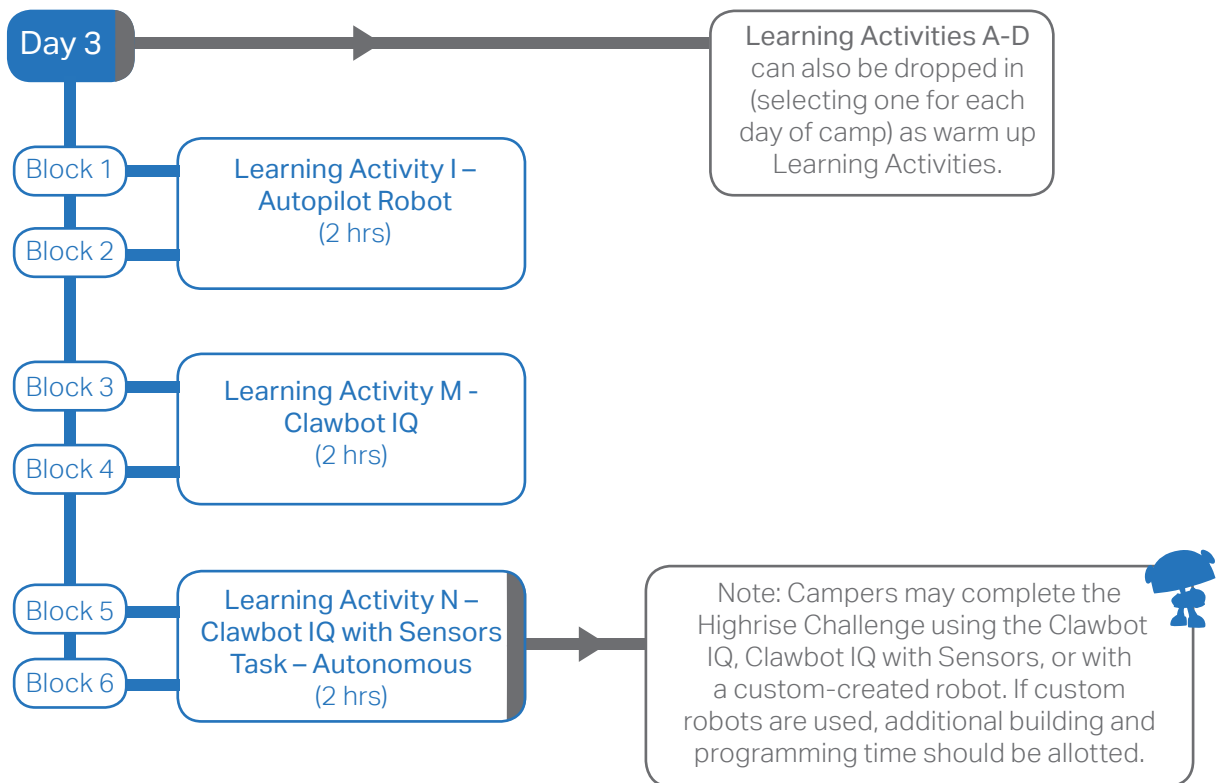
Day 3

Learning Activities A-D can also be dropped in (selecting one for each day of camp) as warm up Learning Activities.

Block 1

Block 2

Learning Activity I – Autopilot Robot (2 hrs)

Block 3

Block 4

Learning Activity M - Clawbot IQ (2 hrs)

Block 5

Block 6

Learning Activity N – Clawbot IQ with Sensors Task – Autonomous (2 hrs)

Note: Campers may complete the Highrise Challenge using the Clawbot IQ, Clawbot IQ with Sensors, or with a custom-created robot. If custom robots are used, additional building and programming time should be allotted.